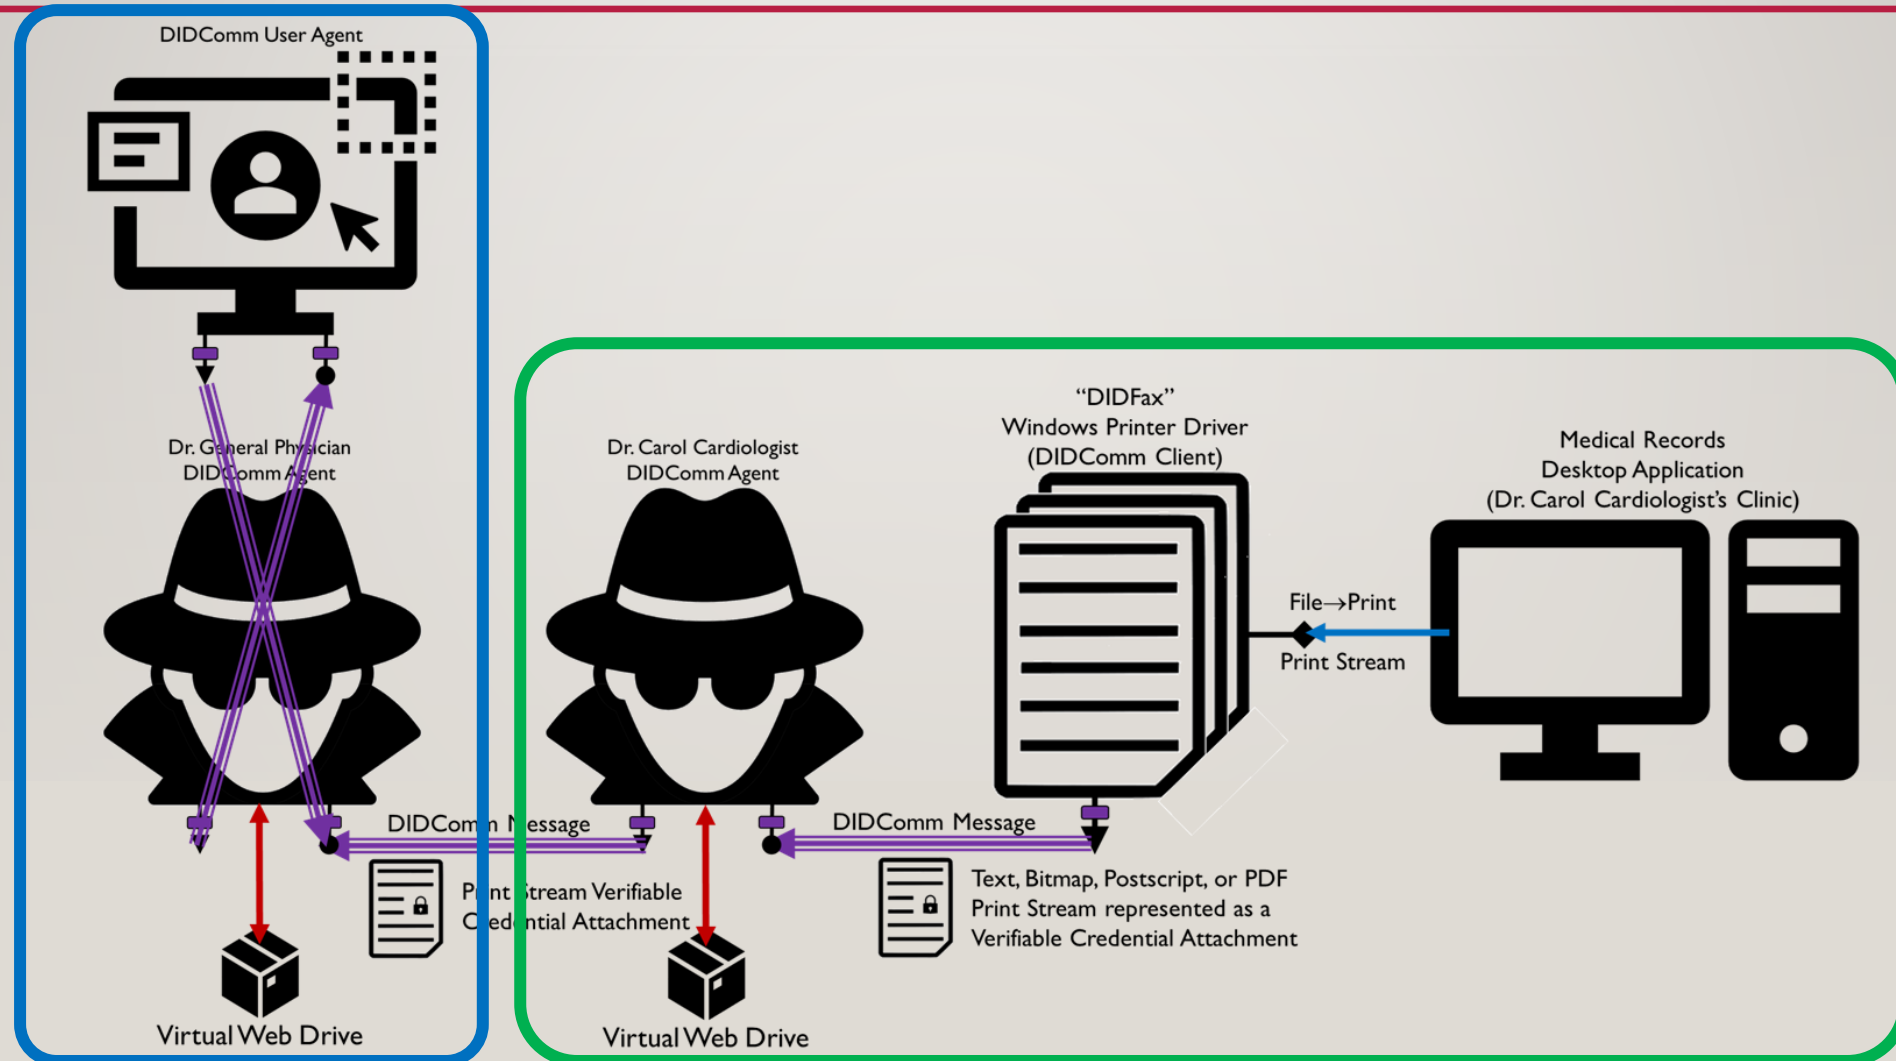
DIDComm User Agent

Dr. General Physician
DIDComm Agent

Virtual Web Drive

DIDComm Message

Print Stream Verifiable
Credential Attachment

Dr. Carol Cardiologist
DIDComm Agent

Virtual Web Drive

"DIDFax"
Windows Printer Driver
(DIDComm Client)

DIDComm Message

Text, Bitmap, Postscript, or PDF
Print Stream represented as a
Verifiable Credential Attachment

File→Print

Print Stream

Medical Records
Desktop Application
(Dr. Carol Cardiologist's Clinic)